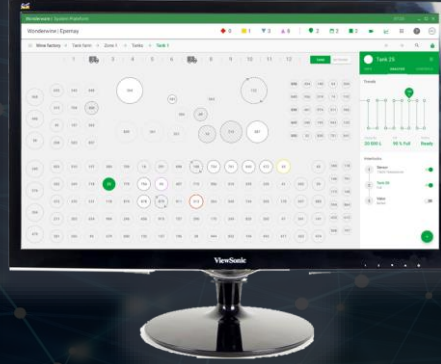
Wonderware | System Platform

Wonderware | Epernay

Wine factory > Tank farm > Zone 1 > Tanks > Tank 1

1 2 3 5 6 7 8 9 10 11 12

Tank 26

Trends

20 000 L

95 % Full

Ready

Interlocks

Valve

Tank 26

Valve

ViewSonic